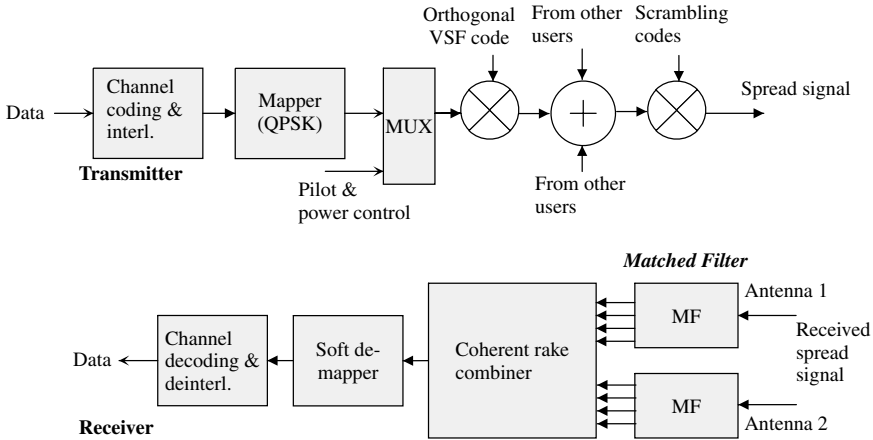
Orthogonal VSF code

From other users

Scrambling codes

Data

Channel coding & interl.

Mapper (QPSK)

MUX

Spread signal

Transmitter

Pilot & power control

From other users

Matched Filter

Antenna 1

MF

Received spread signal

Data

Channel decoding & deinterl.

Soft de-mapper

Coherent rake combiner

MF

Antenna 2

Receiver